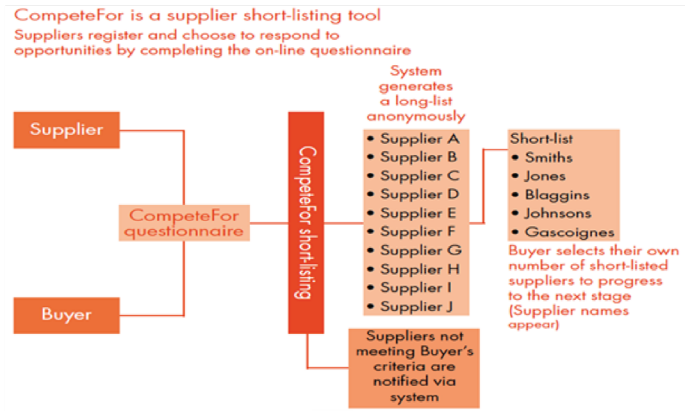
CompeteFor is a supplier short-listing tool
Suppliers register and choose to respond to opportunities by completing the on-line questionnaire

Supplier

Buyer

CompeteFor questionnaire

CompeteFor short-listing

System generates a long-list anonymously

• Supplier A
• Supplier B
• Supplier C
• Supplier D
• Supplier E
• Supplier F
• Supplier G
• Supplier H
• Supplier I
• Supplier J

Short-list
• Smiths
• Jones
• Blaggins
• Johnsons
• Gascoignes

Buyer selects their own number of short-listed suppliers to progress to the next stage (Supplier names appear)

Suppliers not meeting Buyer's criteria are notified via system